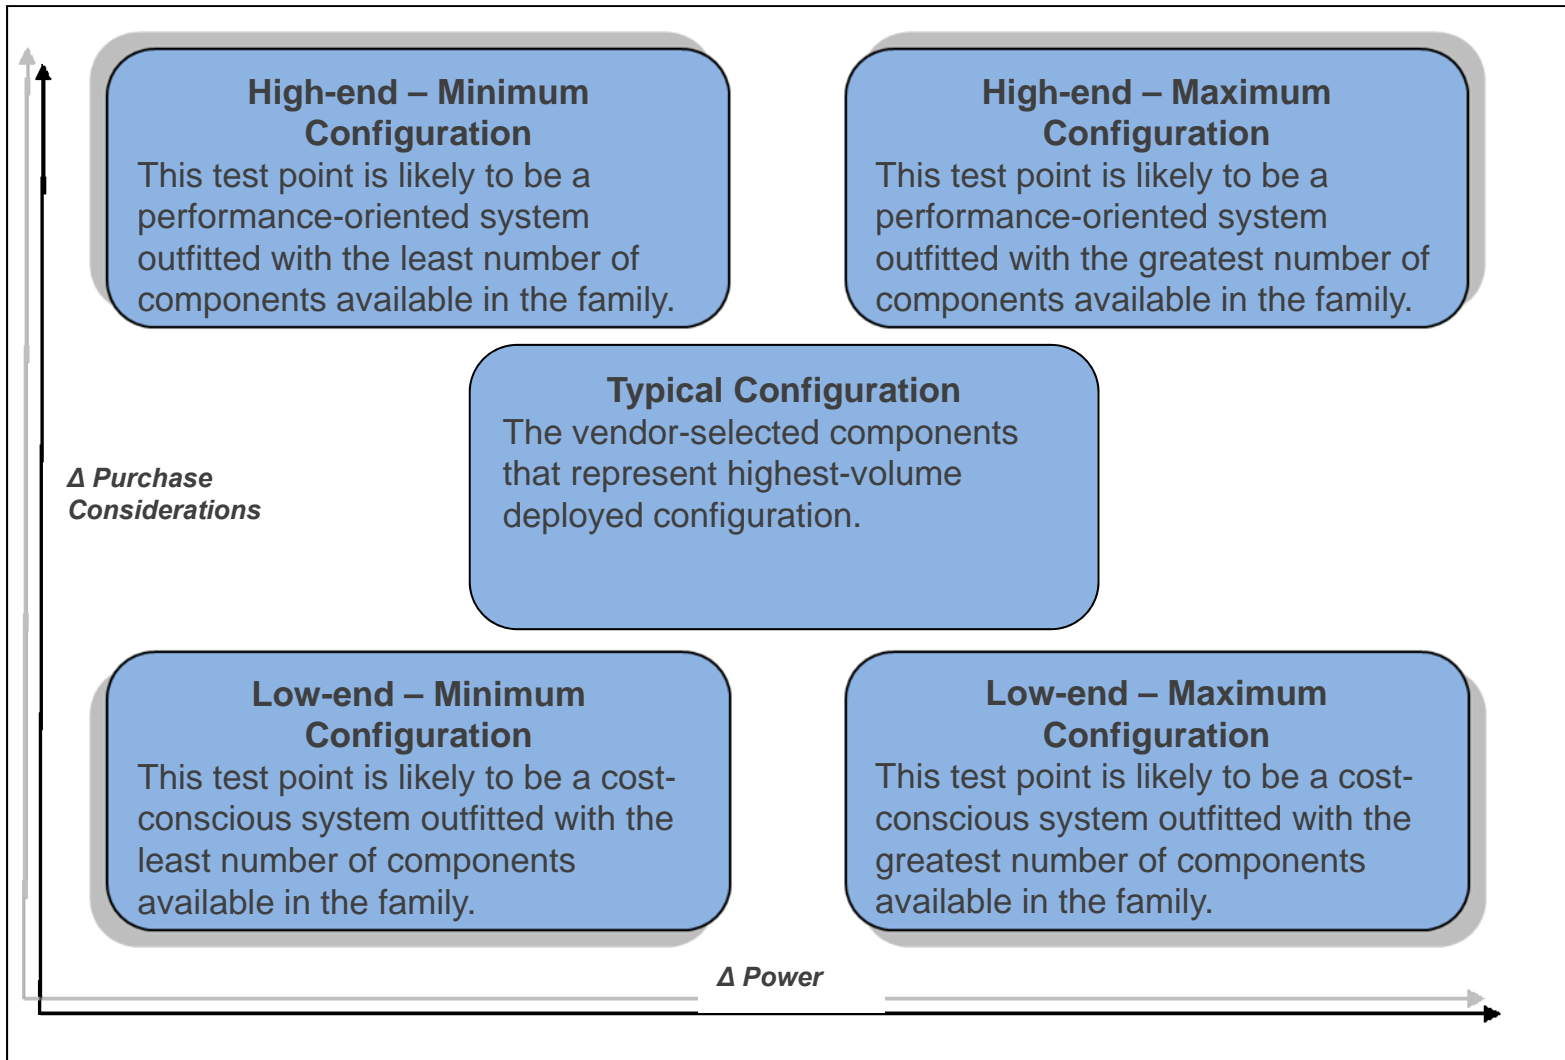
High-end – Minimum Configuration
This test point is likely to be a performance-oriented system outfitted with the least number of components available in the family.

High-end – Maximum Configuration
This test point is likely to be a performance-oriented system outfitted with the greatest number of components available in the family.

Typical Configuration
The vendor-selected components that represent highest-volume deployed configuration.

Δ Purchase Considerations

Low-end – Minimum Configuration
This test point is likely to be a cost-conscious system outfitted with the least number of components available in the family.

Low-end – Maximum Configuration
This test point is likely to be a cost-conscious system outfitted with the greatest number of components available in the family.

Δ Power